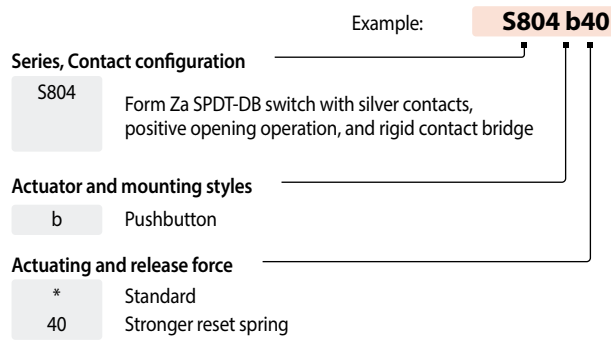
Example: **S804 b40**

**Series, Contact configuration**

S804 Form Za SPDT-DB switch with silver contacts, positive opening operation, and rigid contact bridge

**Actuator and mounting styles**

b Pushbutton

**Actuating and release force**

\* Standard

40 Stronger reset spring